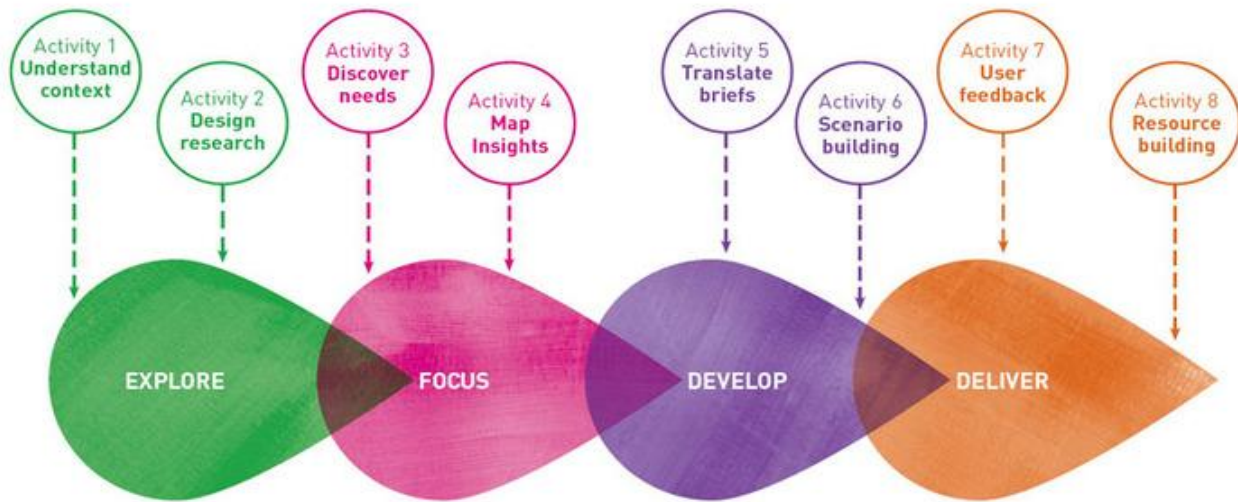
Activity 1
Understand context

Activity 2
Design research

Activity 3
Discover needs

Activity 4
Map Insights

Activity 5
Translate briefs

Activity 6
Scenario building

Activity 7
User feedback

Activity 8
Resource building

EXPLORE

FOCUS

DEVELOP

DELIVER